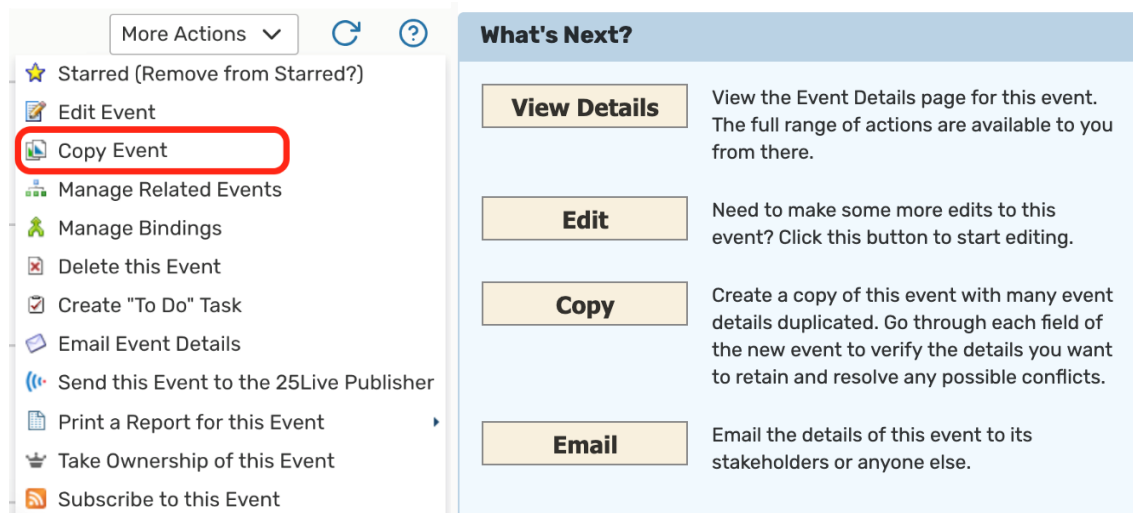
More Actions

Starred (Remove from Starred?)
Edit Event
Copy Event
Manage Related Events
Manage Bindings
Delete this Event
Create "To Do" Task
Email Event Details
Send this Event to the 25Live Publisher
Print a Report for this Event
Take Ownership of this Event
Subscribe to this Event

What's Next?

View Details
View the Event Details page for this event. The full range of actions are available to you from there.

Edit
Need to make some more edits to this event? Click this button to start editing.

Copy
Create a copy of this event with many event details duplicated. Go through each field of the new event to verify the details you want to retain and resolve any possible conflicts.

Email
Email the details of this event to its stakeholders or anyone else.